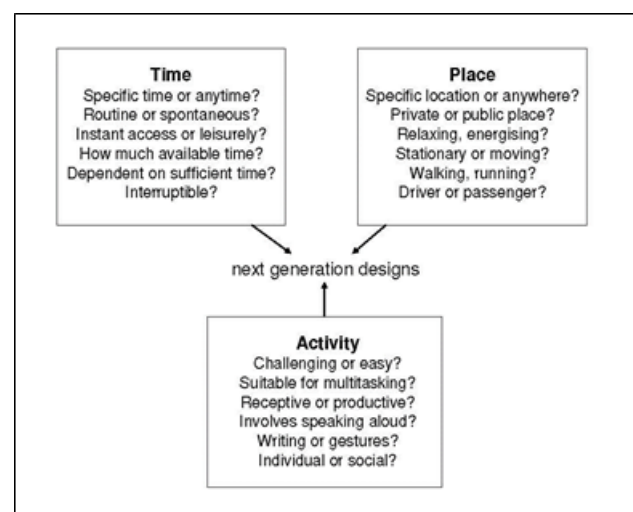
Time
Specific time or anytime?
Routine or spontaneous?
Instant access or leisurely?
How much available time?
Dependent on sufficient time?
Interruptible?

Place
Specific location or anywhere?
Private or public place?
Relaxing, energising?
Stationary or moving?
Walking, running?
Driver or passenger?

next generation designs

Activity
Challenging or easy?
Suitable for multitasking?
Receptive or productive?
Involves speaking aloud?
Writing or gestures?
Individual or social?